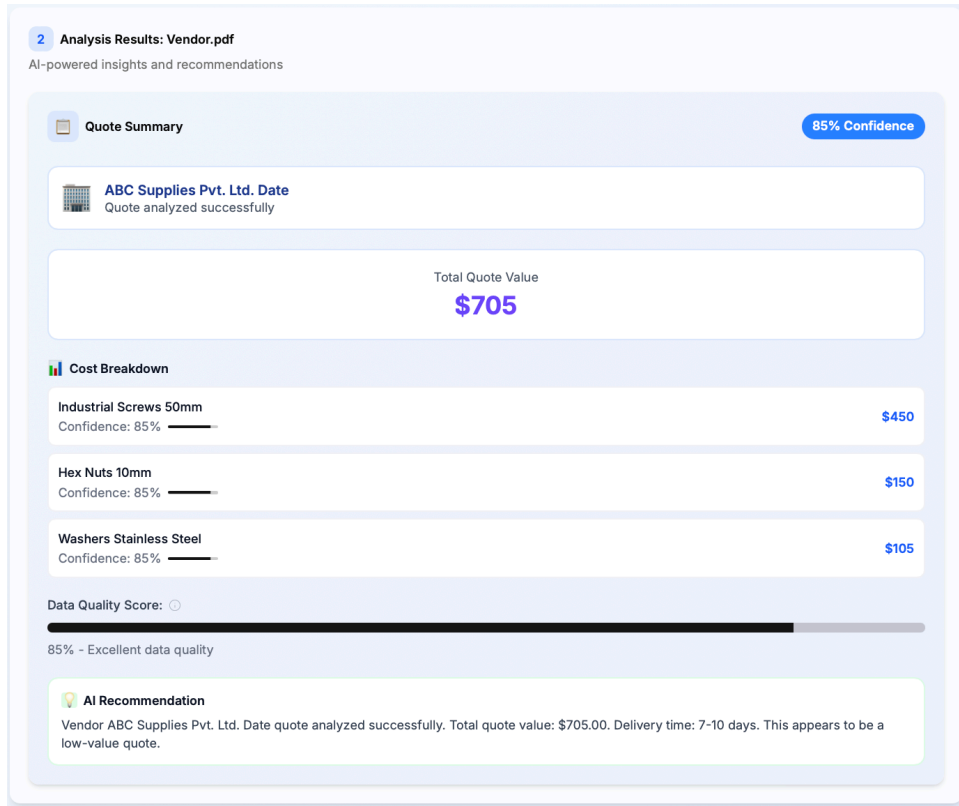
2 Analysis Results: Vendor.pdf
AI-powered insights and recommendations

Quote Summary

85% Confidence

ABC Supplies Pvt. Ltd. Date
Quote analyzed successfully

Total Quote Value
$705

Cost Breakdown

Industrial Screws 50mm
Confidence: 85%
$450

Hex Nuts 10mm
Confidence: 85%
$150

Washers Stainless Steel
Confidence: 85%
$105

Data Quality Score:

85% - Excellent data quality

AI Recommendation
Vendor ABC Supplies Pvt. Ltd. Date quote analyzed successfully. Total quote value: $705.00. Delivery time: 7-10 days. This appears to be a low-value quote.